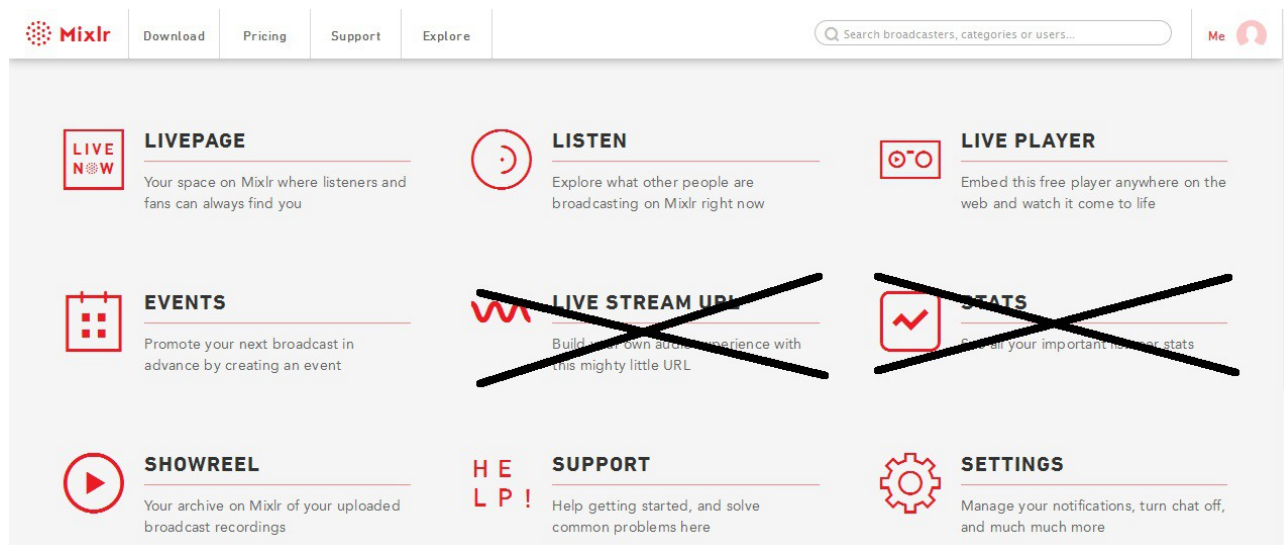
Mixlr Download Pricing Support Explore

Search broadcasters, categories or users...

Me

LIVE NOW

LIVEPAGE

Your space on Mixlr where listeners and fans can always find you

LISTEN

Explore what other people are broadcasting on Mixlr right now

LIVE PLAYER

Embed this free player anywhere on the web and watch it come to life

EVENTS

Promote your next broadcast in advance by creating an event

LIVE STREAM URL

Build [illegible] own audio experience with this mighty little URL

STATS

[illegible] all your important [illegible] stats

SHOWREEL

Your archive on Mixlr of your uploaded broadcast recordings

HE LP!

SUPPORT

Help getting started, and solve common problems here

SETTINGS

Manage your notifications, turn chat off, and much much more